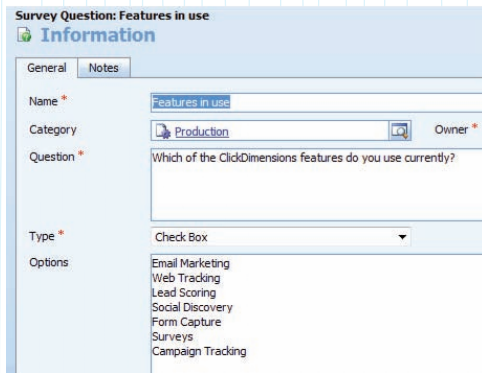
Survey Question: Features in use
Information

General | Notes

Name *
Features in use

Category
Production

Owner *

Question *
Which of the ClickDimensions features do you use currently?

Type *
Check Box

Options
Email Marketing
Web Tracking
Lead Scoring
Social Discovery
Form Capture
Surveys
Campaign Tracking